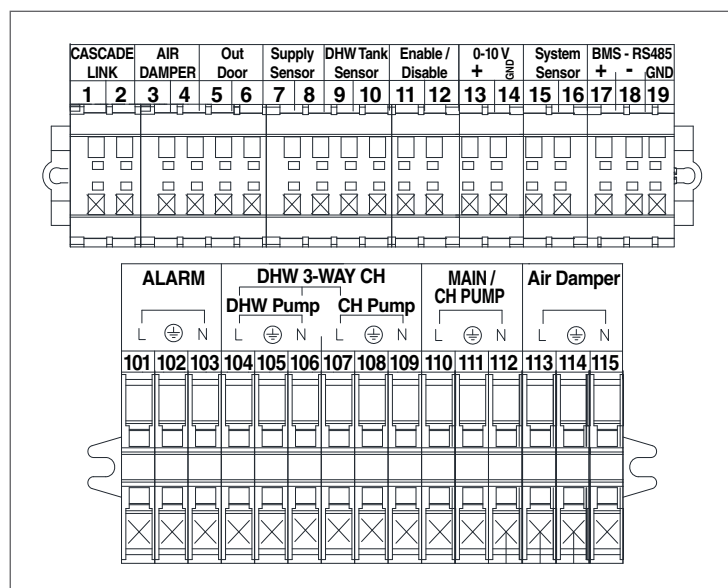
CASCADE LINK
1 2
AIR DAMPER
3 4
Out Door
5 6
Supply Sensor
7 8
DHW Tank Sensor
9 10
Enable / Disable
11 12
0-10 V
+ GND
13 14
System Sensor
15 16
BMS - RS485
+ - GND
17 18 19

ALARM
L ⏚ N
101 102 103

DHW 3-WAY CH
DHW Pump
L ⏚ N
104 105 106
CH Pump
L ⏚ N
107 108 109

MAIN / CH PUMP
L ⏚ N
110 111 112

Air Damper
L ⏚ N
113 114 115